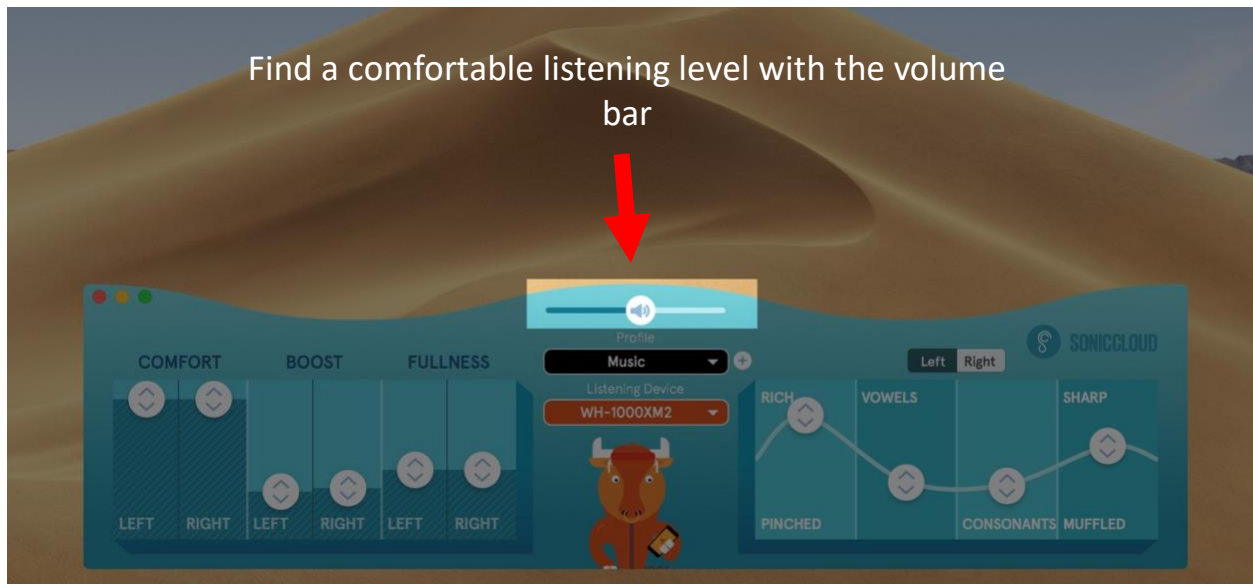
Find a comfortable listening level with the volume bar

Profile
Music
Listening Device
WH-1000XM2

COMFORT
BOOST
FULLNESS
LEFT
RIGHT
LEFT
RIGHT
LEFT
RIGHT

Left
Right
SONICCLOUD

RICH
VOWELS
SHARP
PINCHED
CONSONANTS
MUFFLED